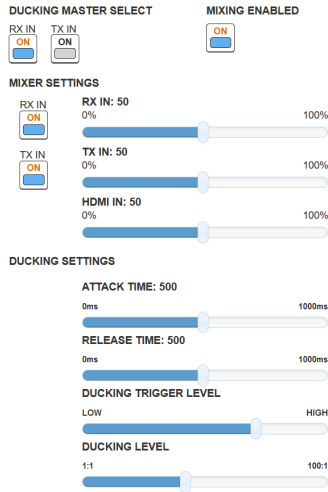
DUCKING MASTER SELECT

RX IN
ON

TX IN
ON

MIXING ENABLED
ON

MIXER SETTINGS

RX IN
ON

TX IN
ON

RX IN: 50
0%
100%

TX IN: 50
0%
100%

HDMI IN: 50
0%
100%

DUCKING SETTINGS

ATTACK TIME: 500
0ms
1000ms

RELEASE TIME: 500
0ms
1000ms

DUCKING TRIGGER LEVEL
LOW
HIGH

DUCKING LEVEL
1:1
100:1